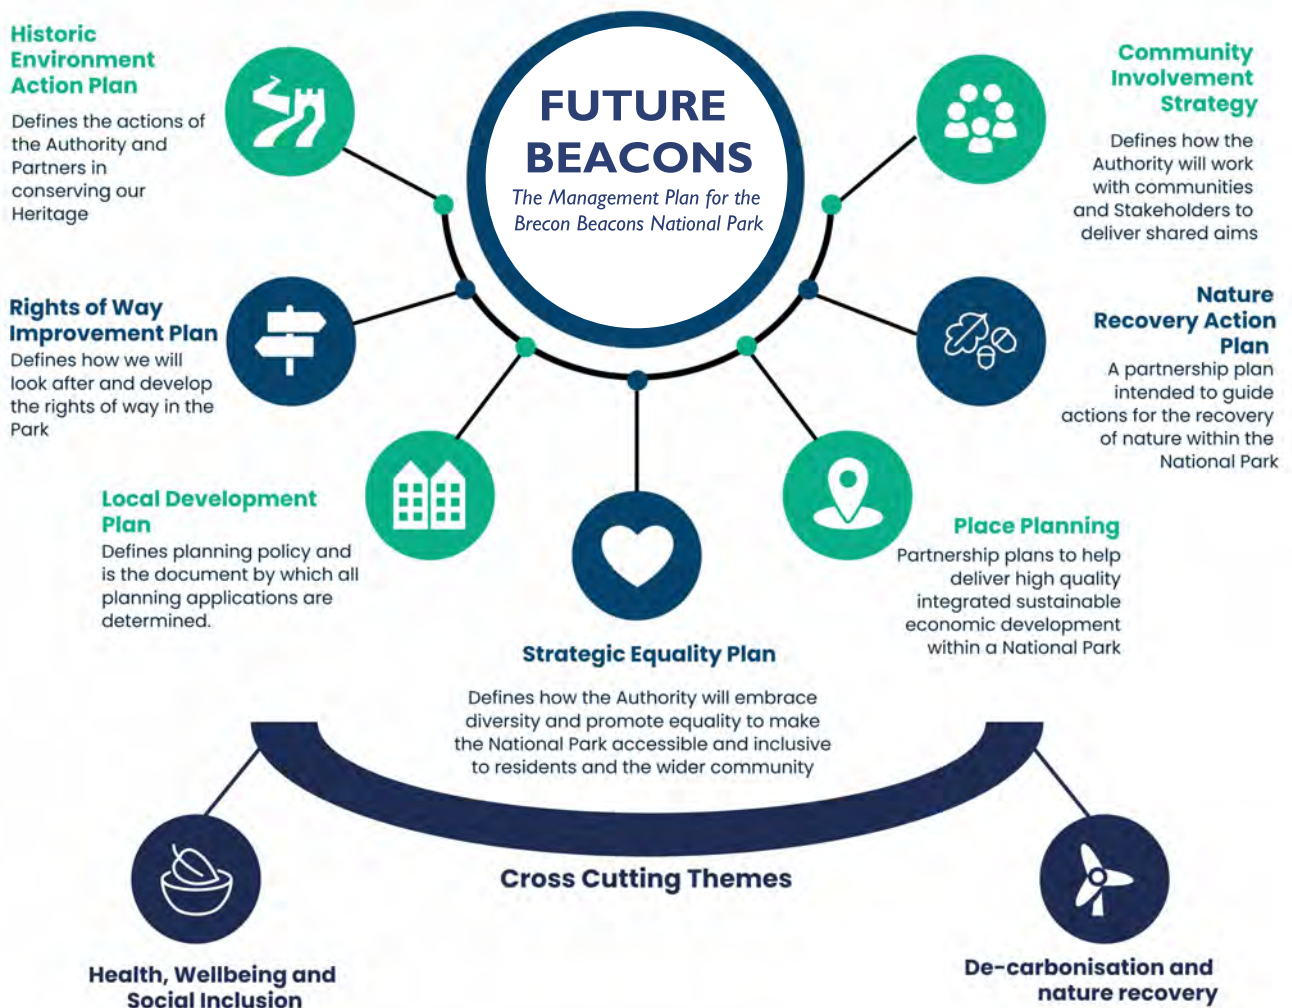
FUTURE BEACONS

The Management Plan for the Brecon Beacons National Park

Historic Environment Action Plan

Defines the actions of the Authority and Partners in conserving our Heritage

Community Involvement Strategy

Defines how the Authority will work with communities and Stakeholders to deliver shared aims

Rights of Way Improvement Plan

Defines how we will look after and develop the rights of way in the Park

Nature Recovery Action Plan

A partnership plan intended to guide actions for the recovery of nature within the National Park

Local Development Plan

Defines planning policy and is the document by which all planning applications are determined.

Place Planning

Partnership plans to help deliver high quality integrated sustainable economic development within a National Park

Strategic Equality Plan

Defines how the Authority will embrace diversity and promote equality to make the National Park accessible and inclusive to residents and the wider community

Cross Cutting Themes

Health, Wellbeing and Social Inclusion

De-carbonisation and nature recovery